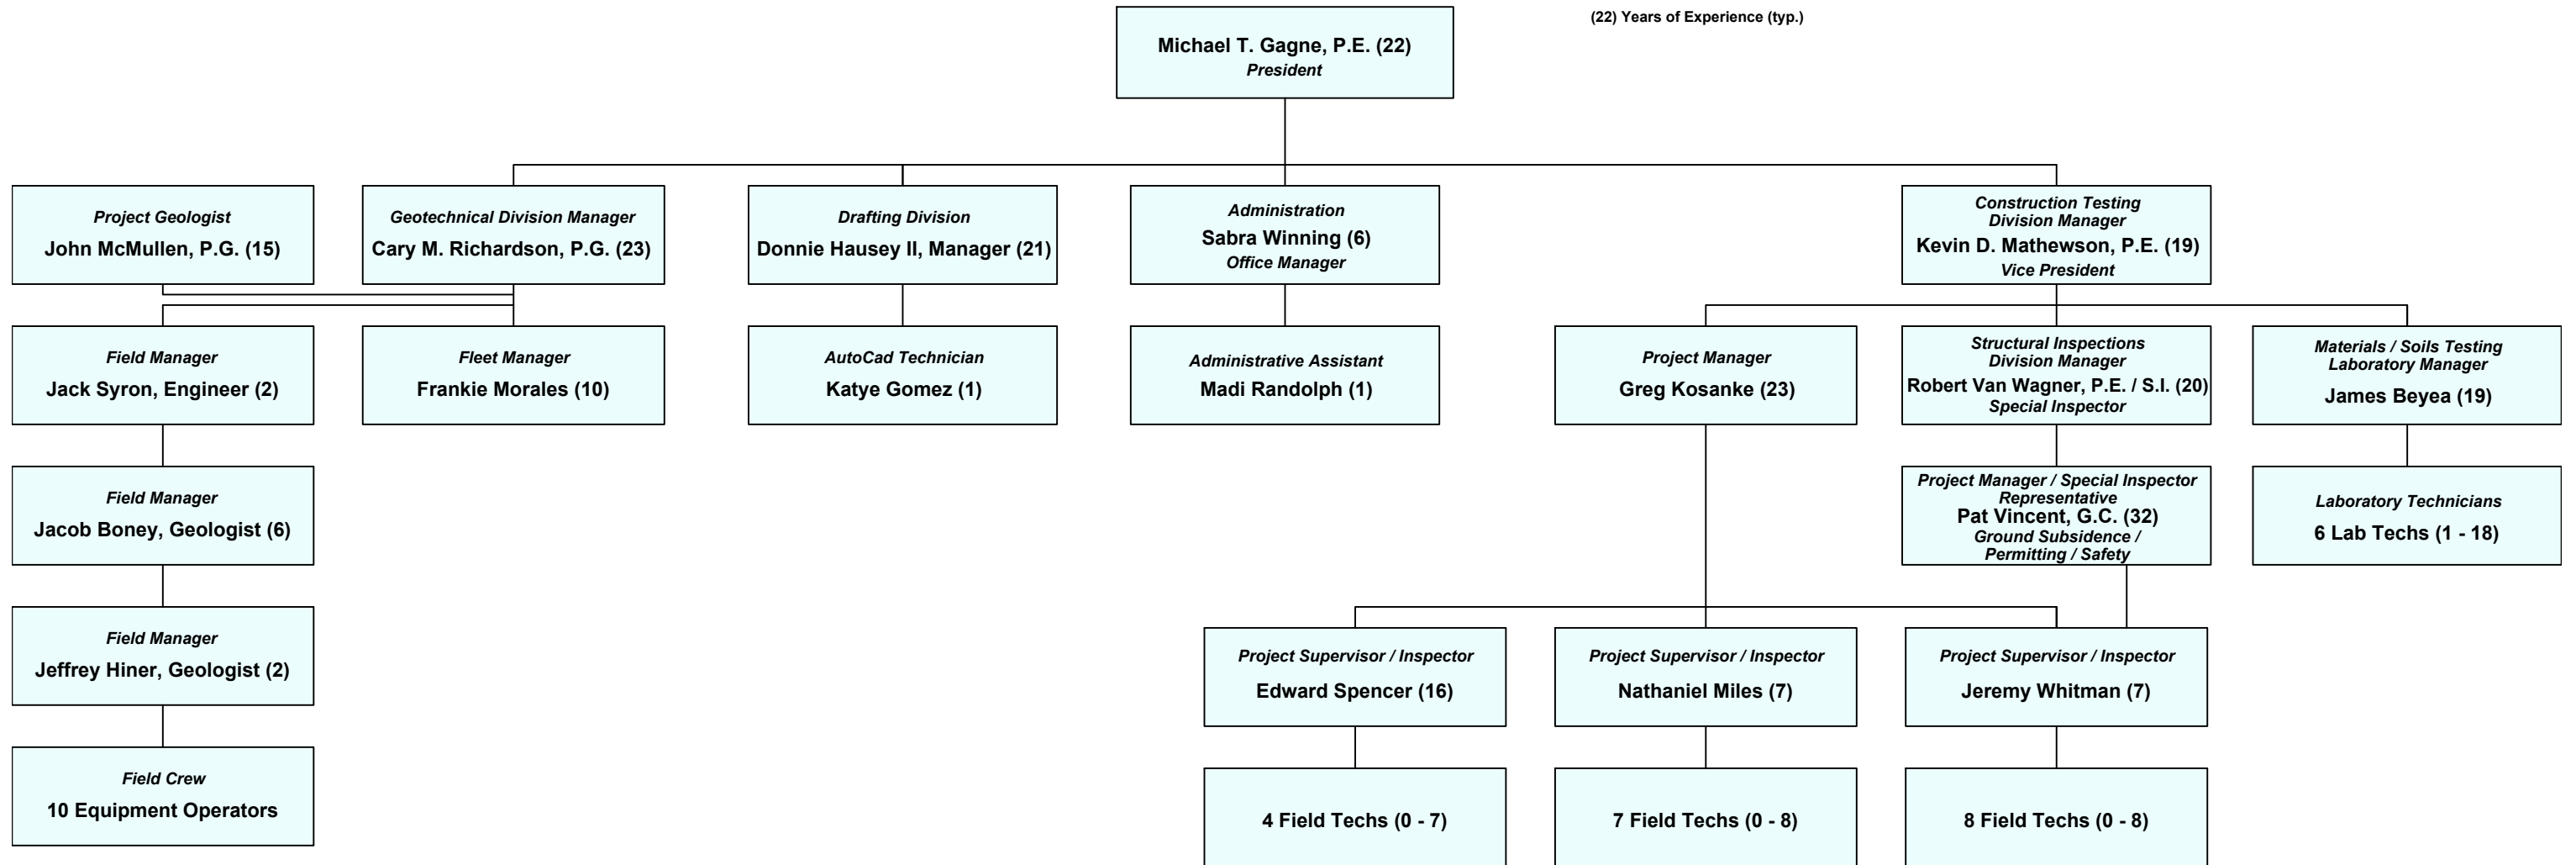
(22) Years of Experience (typ.)

Michael T. Gagne, P.E. (22)
President

Project Geologist
John McMullen, P.G. (15)

Geotechnical Division Manager
Cary M. Richardson, P.G. (23)

Drafting Division
Donnie Hausey II, Manager (21)

Administration
Sabra Winning (6)
Office Manager

Construction Testing
Division Manager
Kevin D. Mathewson, P.E. (19)
Vice President

Field Manager
Jack Syron, Engineer (2)

Fleet Manager
Frankie Morales (10)

AutoCad Technician
Katye Gomez (1)

Administrative Assistant
Madi Randolph (1)

Project Manager
Greg Kosanke (23)

Structural Inspections
Division Manager
Robert Van Wagner, P.E. / S.I. (20)
Special Inspector

Materials / Soils Testing
Laboratory Manager
James Beyea (19)

Field Manager
Jacob Boney, Geologist (6)

Project Manager / Special Inspector
Representative
Pat Vincent, G.C. (32)
Ground Subsidence /
Permitting / Safety

Laboratory Technicians
6 Lab Techs (1 - 18)

Field Manager
Jeffrey Hiner, Geologist (2)

Project Supervisor / Inspector
Edward Spencer (16)

Project Supervisor / Inspector
Nathaniel Miles (7)

Project Supervisor / Inspector
Jeremy Whitman (7)

Field Crew
10 Equipment Operators

4 Field Techs (0 - 7)

7 Field Techs (0 - 8)

8 Field Techs (0 - 8)